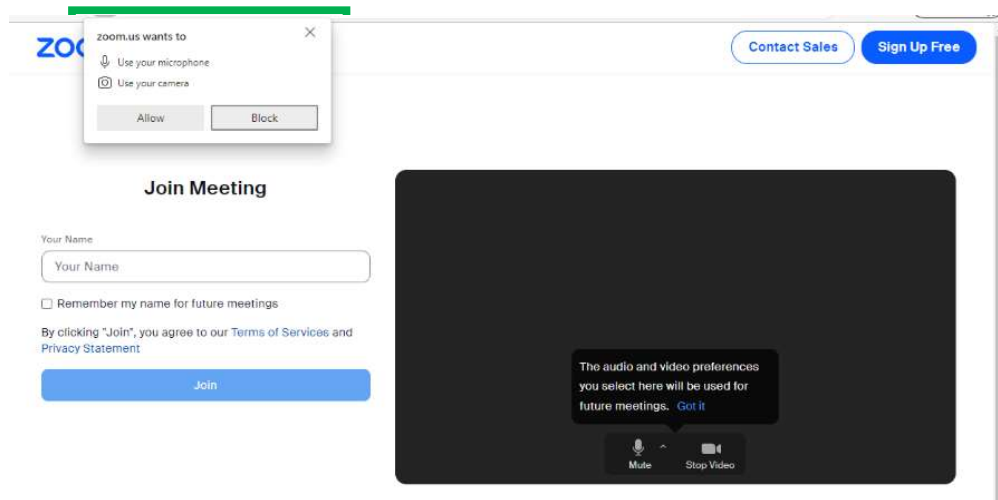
zoom.us wants to

Use your microphone

Use your camera

Allow

Block

ZOO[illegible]

Contact Sales

Sign Up Free

Join Meeting

Your Name

Your Name

Remember my name for future meetings

By clicking "Join", you agree to our Terms of Services and Privacy Statement

Join

The audio and video preferences you select here will be used for future meetings. Got it

Mute

Stop Video